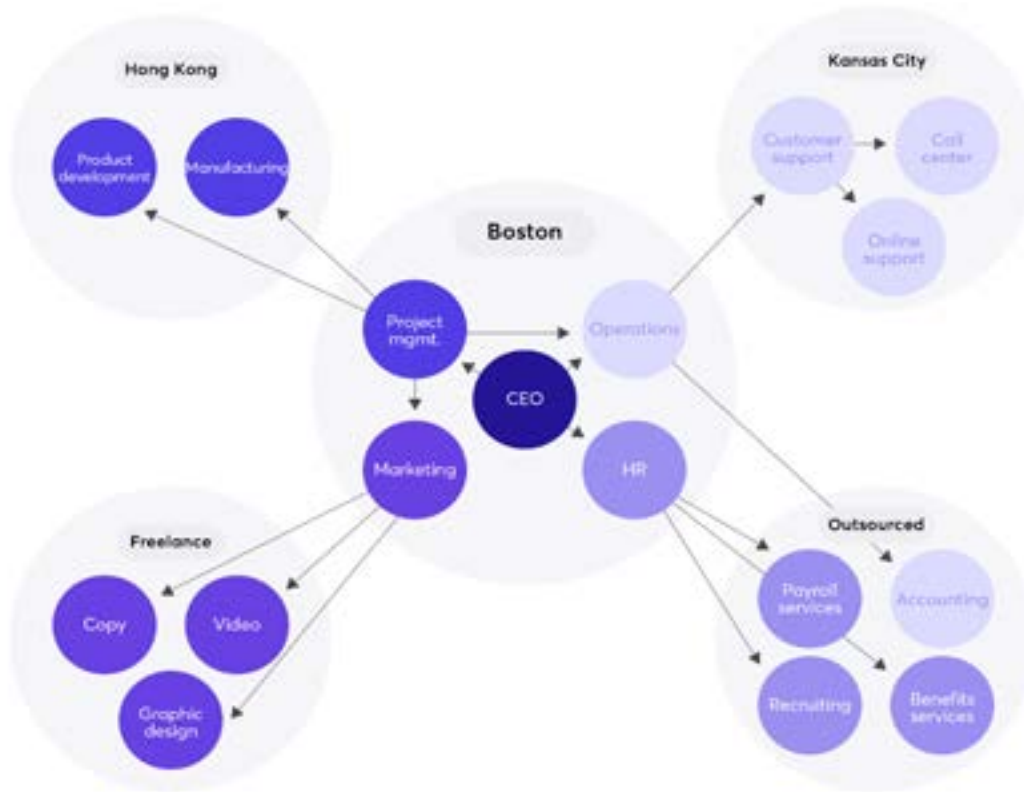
Hong Kong

Product development

Manufacturing

Kansas City

Customer support

Call center

Online support

Boston

Project mgmt.

Operations

CEO

Marketing

HR

Freelance

Copy

Video

Graphic design

Outsourced

Payroll services

Accounting

Recruiting

Benefits services